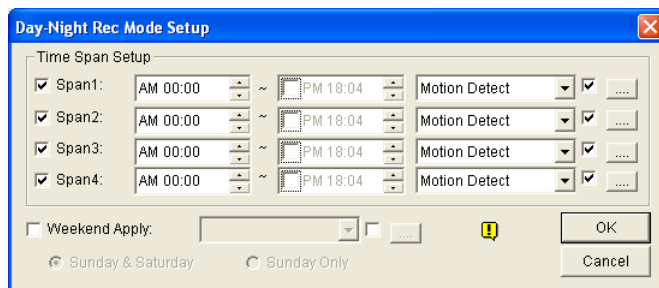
Day-Night Rec Mode Setup

Time Span Setup

Span1: AM 00:00 ~ PM 18:04 Motion Detect ....

Span2: AM 00:00 ~ PM 18:04 Motion Detect ....

Span3: AM 00:00 ~ PM 18:04 Motion Detect ....

Span4: AM 00:00 ~ PM 18:04 Motion Detect ....

Weekend Apply: ....

Sunday & Saturday Sunday Only

OK

Cancel